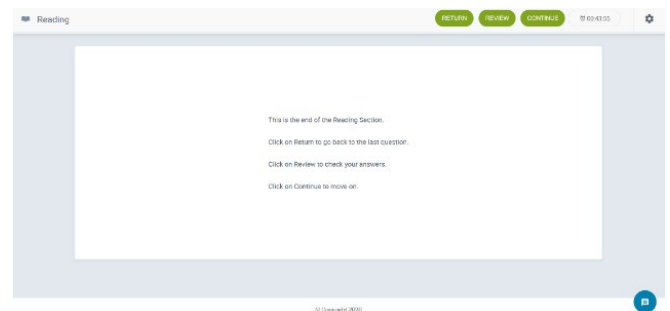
Reading

RETURN REVIEW CONTINUE 03:43:35

This is the end of the Reading Section.

Click on Return to go back to the last question.

Click on Review to check your answers.

Click on Continue to move on.

© Copyright 2020